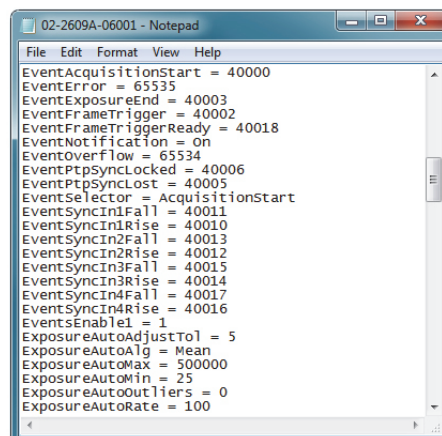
02-2609A-06001 - Notepad

File Edit Format View Help

EventAcquisitionStart = 40000
EventError = 65535
EventExposureEnd = 40003
EventFrameTrigger = 40002
EventFrameTriggerReady = 40018
EventNotification = On
EventOverflow = 65534
EventPtpSyncLocked = 40006
EventPtpSyncLost = 40005
EventSelector = AcquisitionStart
EventSyncIn1Fall = 40011
EventSyncIn1Rise = 40010
EventSyncIn2Fall = 40013
EventSyncIn2Rise = 40012
EventSyncIn3Fall = 40015
EventSyncIn3Rise = 40014
EventSyncIn4Fall = 40017
EventSyncIn4Rise = 40016
EventsEnable1 = 1
ExposureAutoAdjustTol = 5
ExposureAutoAlg = Mean
ExposureAutoMax = 500000
ExposureAutoMin = 25
ExposureAutoOutliers = 0
ExposureAutoRate = 100